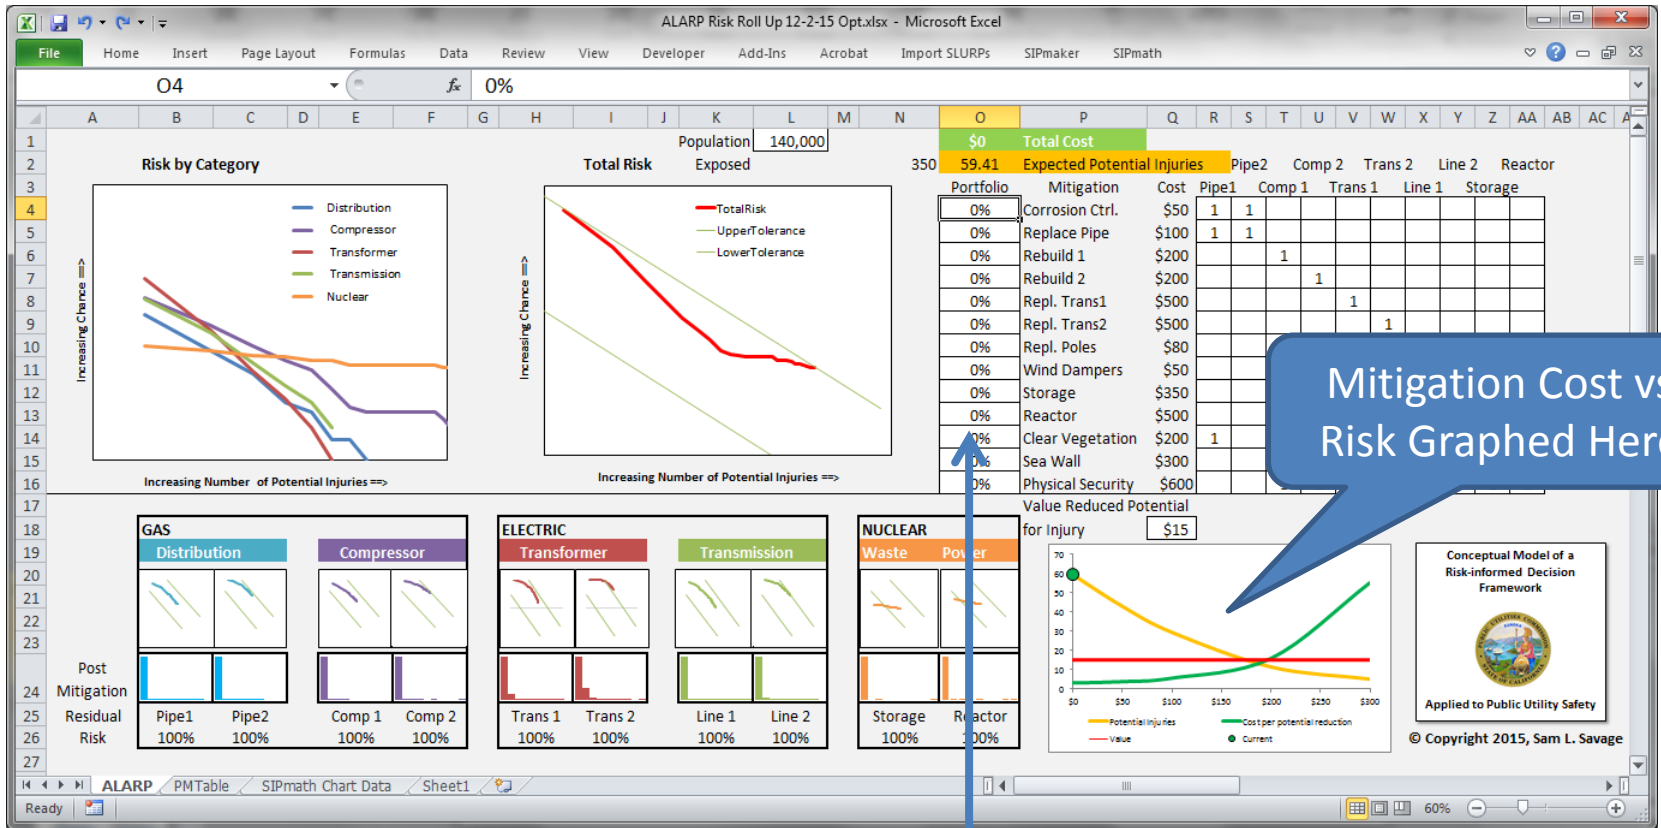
ALARP Risk Roll Up 12-2-15 Opt.xlsx - Microsoft Excel

File Home Insert Page Layout Formulas Data Review View Developer Add-Ins Acrobat Import SLURPs SIPmaker SIPmath

O4 $f_x$ 0%

A B C D E F G H I J K L M N O P Q R S T U V W X Y Z AA AB AC

Population 140,000
$0 Total Cost
Risk by Category
Total Risk
Exposed
350
59.41 Expected Potential Injuries
Pipe2 Comp 2 Trans 2 Line 2 Reactor
Portfolio Mitigation Cost Pipe1 Comp 1 Trans 1 Line 1 Storage

| Portfolio | Mitigation | Cost | | | | | | | |
|---|---|---|---|---|---|---|---|---|---|
| 0% | Corrosion Ctrl. | $50 | 1 | 1 | | | | | |
| 0% | Replace Pipe | $100 | 1 | 1 | | | | | |
| 0% | Rebuild 1 | $200 | | | 1 | | | | |
| 0% | Rebuild 2 | $200 | | | | 1 | | | |
| 0% | Repl. Trans1 | $500 | | | | | 1 | | |
| 0% | Repl. Trans2 | $500 | | | | | | 1 | |
| 0% | Repl. Poles | $80 | | | | | | | |
| 0% | Wind Dampers | $50 | | | | | | | |
| 0% | Storage | $350 | | | | | | | |
| 0% | Reactor | $500 | | | | | | | |
| 0% | Clear Vegetation | $200 | 1 | | | | | | |
| 0% | Sea Wall | $300 | | | | | | | |
| 0% | Physical Security | $600 | | | | | | | |

Value Reduced Potential for Injury $15

Distribution
Compressor
Transformer
Transmission
Nuclear
Increasing Chance ==>
Increasing Number of Potential Injuries ==>

TotalRisk
UpperTolerance
LowerTolerance
Increasing Chance ==>
Increasing Number of Potential Injuries ==>

Mitigation Cost vs Risk Graphed Here

GAS
Distribution
Compressor
ELECTRIC
Transformer
Transmission
NUCLEAR
Waste
Power

Post Mitigation Residual Risk
Pipe1 100%
Pipe2 100%
Comp 1 100%
Comp 2 100%
Trans 1 100%
Trans 2 100%
Line 1 100%
Line 2 100%
Storage 100%
Reactor 100%

70 60 50 40 30 20 10 0
$0 $50 $100 $150 $200 $250 $300
Potential Injuries
Cost per potential reduction
Value
Current

Conceptual Model of a Risk-informed Decision Framework
Applied to Public Utility Safety
© Copyright 2015, Sam L. Savage

1 2 3 4 5 6 7 8 9 10 11 12 13 14 15 16 17 18 19 20 21 22 23 24 25 26 27

ALARP PMTable SIPmath Chart Data Sheet1
Ready 60%